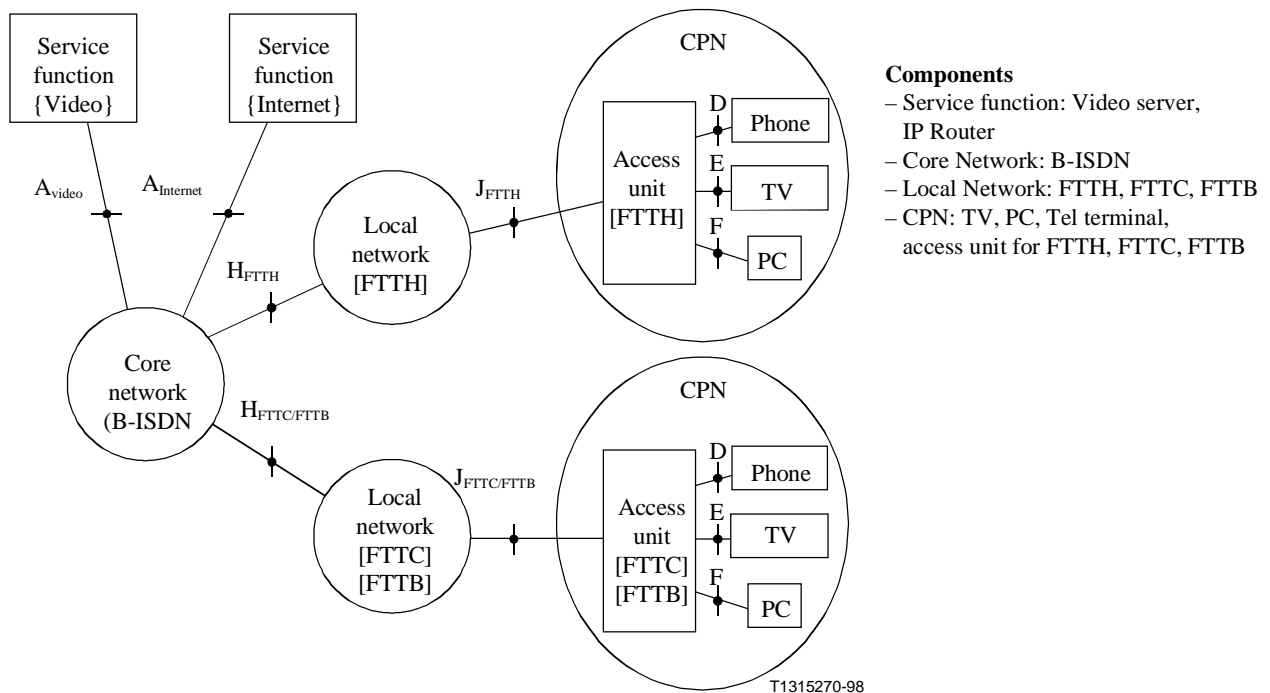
Service function {Video}

Service function {Internet}

$A_{video}$

$A_{Internet}$

Core network (B-ISDN

$H_{FTTH}$

Local network [FTTH]

$J_{FTTH}$

CPN

Access unit [FTTH]

D

Phone

E

TV

F

PC

$H_{FTTC/FTTB}$

Local network [FTTC] [FTTB]

$J_{FTTC/FTTB}$

CPN

Access unit [FTTC] [FTTB]

D

Phone

E

TV

F

PC

**Components**
– Service function: Video server, IP Router
– Core Network: B-ISDN
– Local Network: FTTH, FTTC, FTTB
– CPN: TV, PC, Tel terminal, access unit for FTTH, FTTC, FTTB

T1315270-98